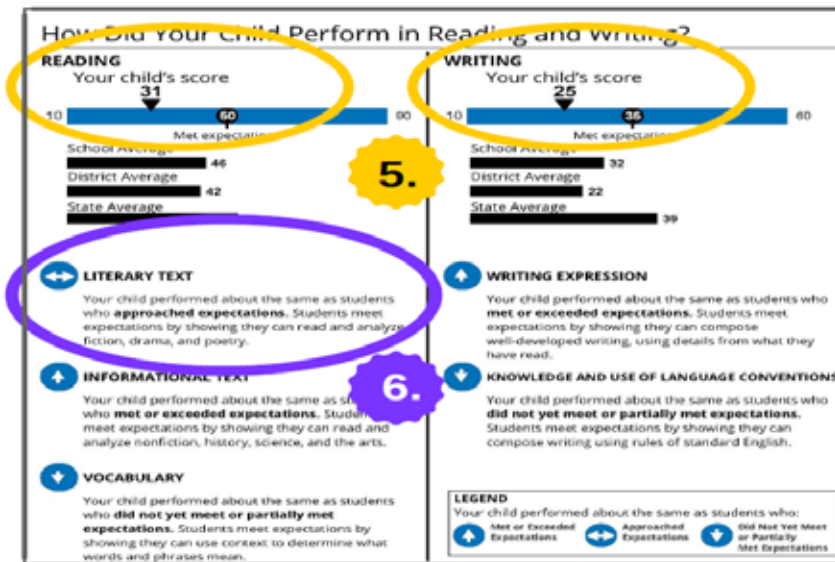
How Did Your Child Perform in Reading and Writing?

READING
Your child's score
31
10 50 90
Met expectations
School Average 46
District Average 42
State Average

5.

LITERARY TEXT
Your child performed about the same as students who **approached expectations**. Students meet expectations by showing they can read and analyze fiction, drama, and poetry.

INFORMATIONAL TEXT
Your child performed about the same as st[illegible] who **met or exceeded expectations**. Studen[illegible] meet expectations by showing they can read and analyze nonfiction, history, science, and the arts.

6.

VOCABULARY
Your child performed about the same as students who **did not yet meet or partially met expectations**. Students meet expectations by showing they can use context to determine what words and phrases mean.

WRITING
Your child's score
25
10 35 60
Met expectat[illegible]
School Average 32
District Average 22
State Average 39

WRITING EXPRESSION
Your child performed about the same as students who **met or exceeded expectations**. Students meet expectations by showing they can compose well-developed writing, using details from what they have read.

KNOWLEDGE AND USE OF LANGUAGE CONVENTIONS
Your child performed about the same as students who **did not yet meet or partially met expectations**. Students meet expectations by showing they can compose writing using rules of standard English.

LEGEND
Your child performed about the same as students who:
Met or Exceeded Expectations
Approached Expectations
Did Not Yet Meet or Partially Met Expectations